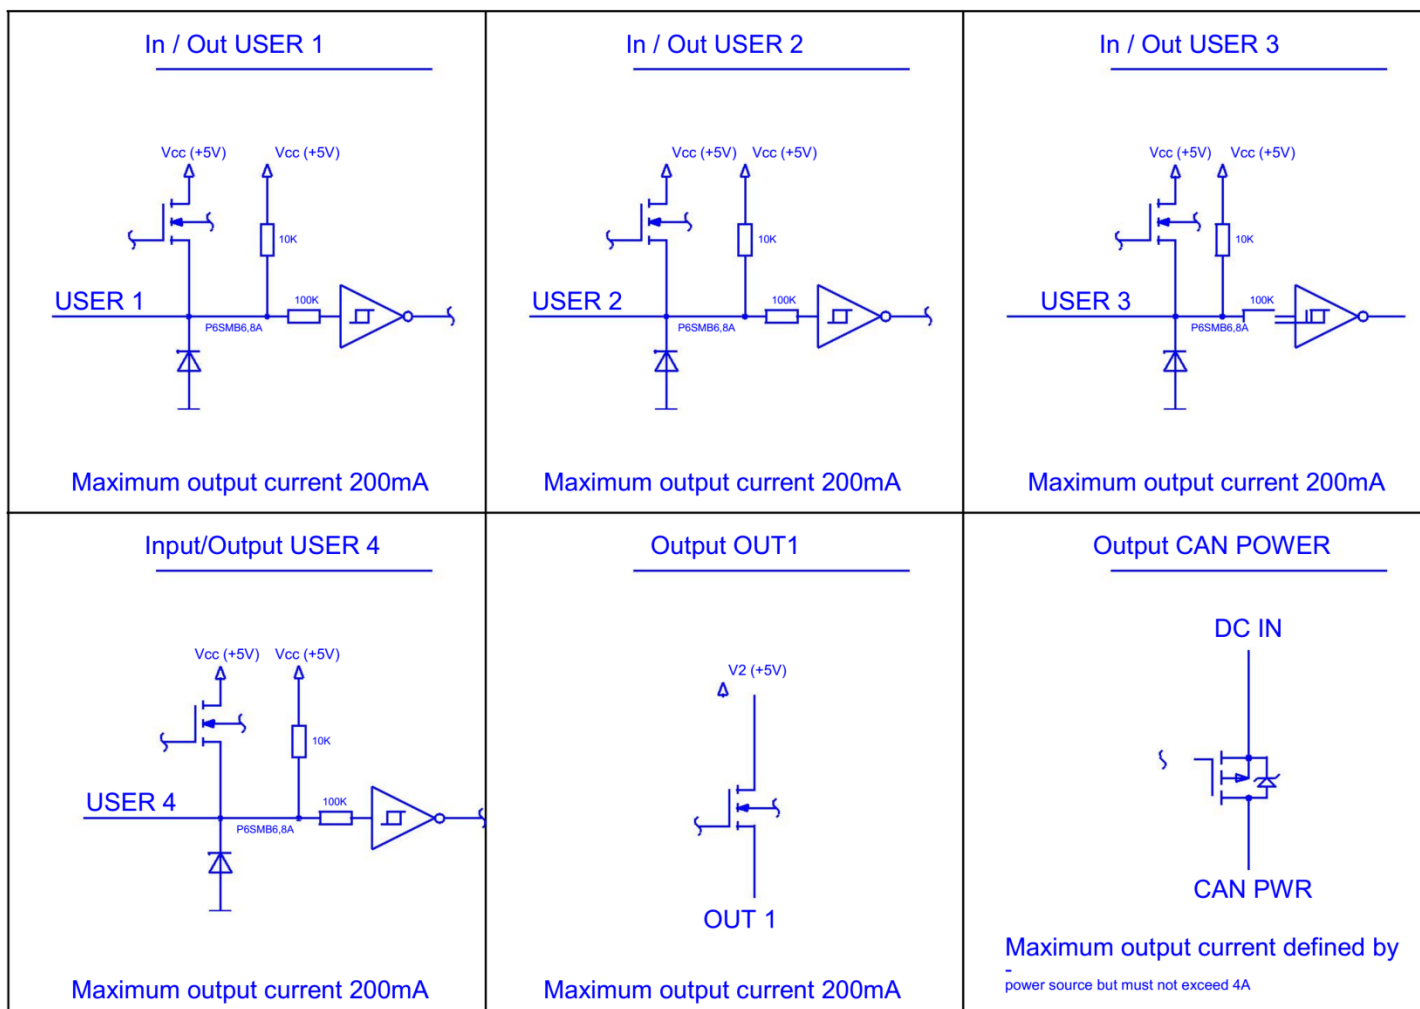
In / Out USER 1

Vcc (+5V) Vcc (+5V)

10K

USER 1

100K

P6SMB6,8A

Maximum output current 200mA

In / Out USER 2

Vcc (+5V) Vcc (+5V)

10K

USER 2

100K

P6SMB6,8A

Maximum output current 200mA

In / Out USER 3

Vcc (+5V) Vcc (+5V)

10K

USER 3

100K

P6SMB6,8A

Maximum output current 200mA

Input/Output USER 4

Vcc (+5V) Vcc (+5V)

10K

USER 4

100K

P6SMB6,8A

Maximum output current 200mA

Output OUT1

V2 (+5V)

OUT 1

Maximum output current 200mA

Output CAN POWER

DC IN

CAN PWR

Maximum output current defined by

-
power source but must not exceed 4A